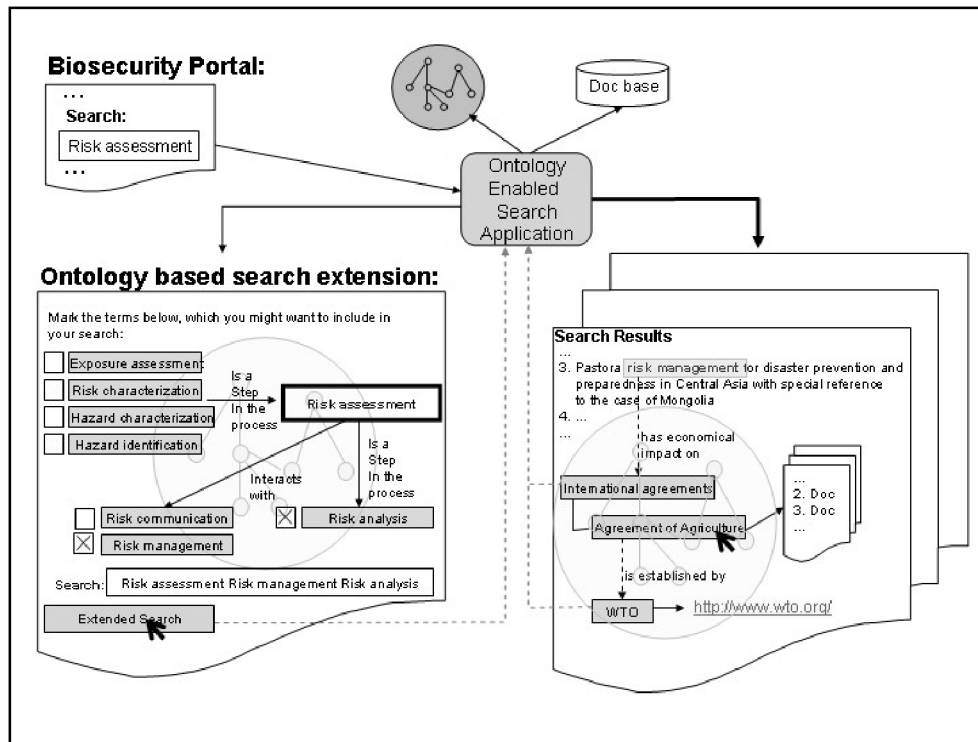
Biosecurity Portal:

...

Search:

Risk assessment

...

Doc base

Ontology Enabled Search Application

Ontology based search extension:

Mark the terms below, which you might want to include in your search:

Exposure assessment

Risk characterization

Hazard characterization

Hazard identification

Is a Step In the process

Risk assessment

Is a Step In the process

Interacts with

Risk communication

Risk analysis

Risk management

Search: Risk assessment Risk management Risk analysis

Extended Search

Search Results

...

3. Pastora risk management for disaster prevention and preparedness in Central Asia with special reference to the case of Mongolia

4. ...

...

has economical impact on

International agreements

Agreement of Agriculture

...
2. Doc
3. Doc
...

is established by

WTO

http://www.wto.org/